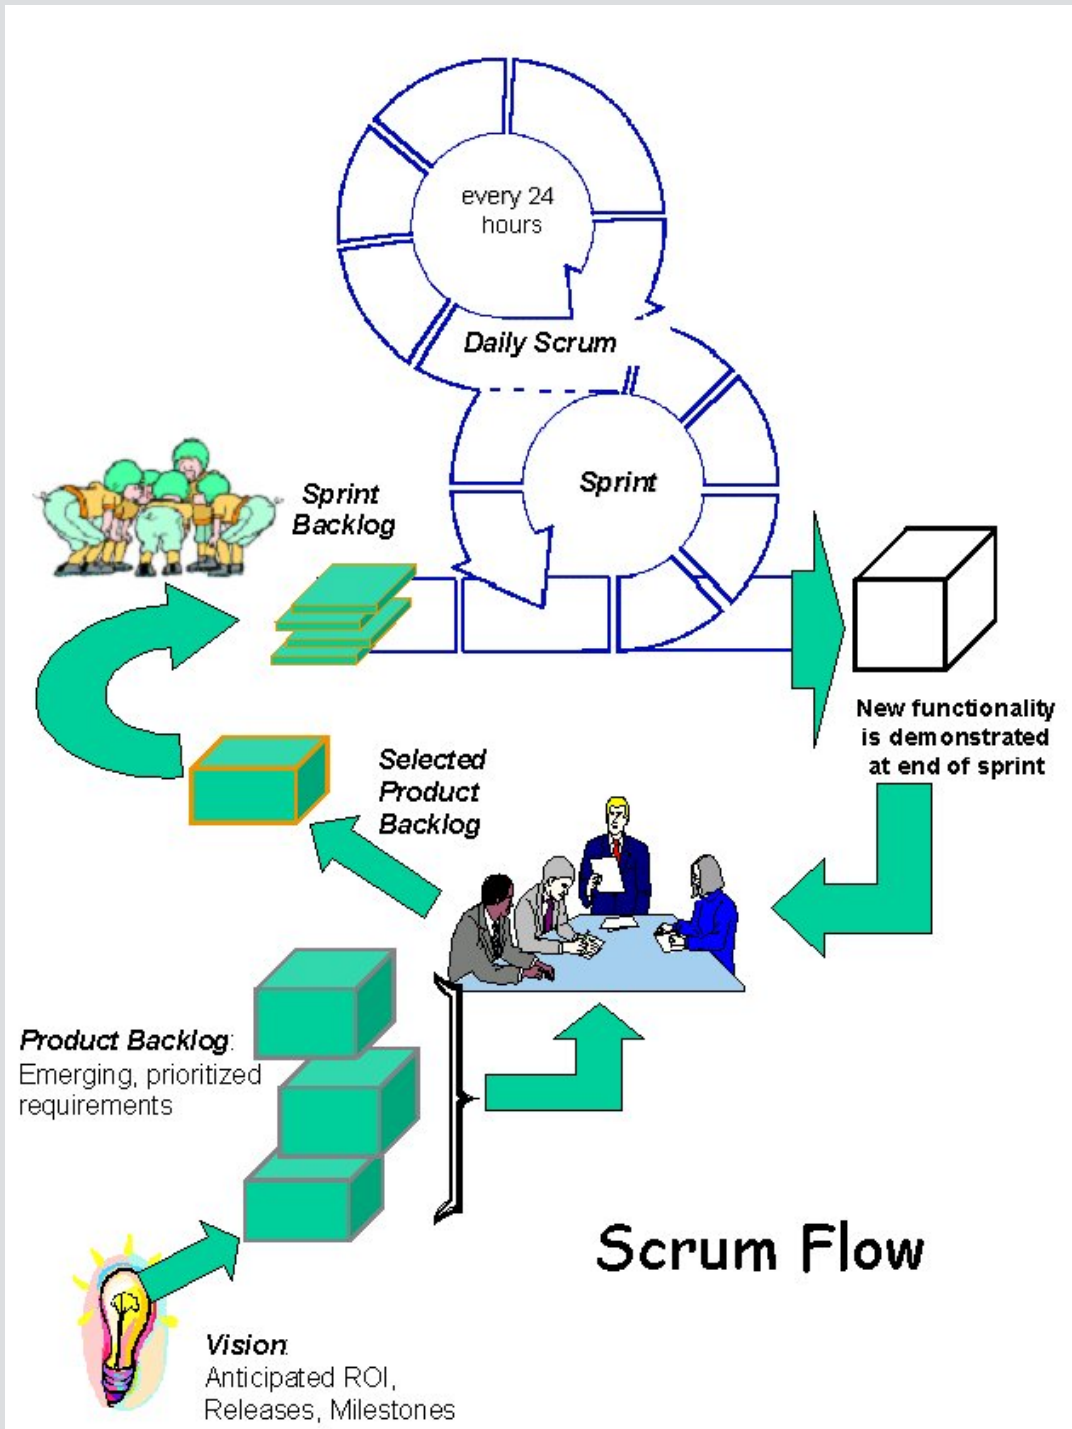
every 24 hours

Daily Scrum

Sprint

Sprint Backlog

New functionality is demonstrated at end of sprint

Selected Product Backlog

Product Backlog: Emerging, prioritized requirements

Scrum Flow

Vision: Anticipated ROI, Releases, Milestones